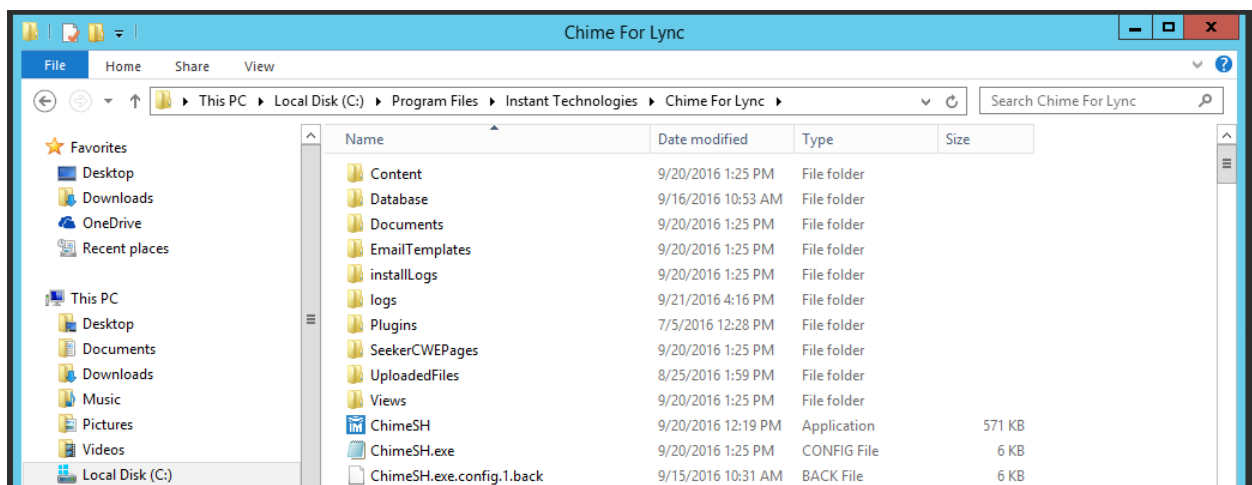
Chime For Lync

File Home Share View

This PC ▸ Local Disk (C:) ▸ Program Files ▸ Instant Technologies ▸ Chime For Lync ▸

Search Chime For Lync

Favorites
Desktop
Downloads
OneDrive
Recent places

This PC
Desktop
Documents
Downloads
Music
Pictures
Videos
Local Disk (C:)

| Name | Date modified | Type | Size |
|---|---|---|---|
| Content | 9/20/2016 1:25 PM | File folder | |
| Database | 9/16/2016 10:53 AM | File folder | |
| Documents | 9/20/2016 1:25 PM | File folder | |
| EmailTemplates | 9/20/2016 1:25 PM | File folder | |
| installLogs | 9/20/2016 1:25 PM | File folder | |
| logs | 9/21/2016 4:16 PM | File folder | |
| Plugins | 7/5/2016 12:28 PM | File folder | |
| SeekerCWEPages | 9/20/2016 1:25 PM | File folder | |
| UploadedFiles | 8/25/2016 1:59 PM | File folder | |
| Views | 9/20/2016 1:25 PM | File folder | |
| ChimeSH | 9/20/2016 12:19 PM | Application | 571 KB |
| ChimeSH.exe | 9/20/2016 1:25 PM | CONFIG File | 6 KB |
| ChimeSH.exe.config.1.back | 9/15/2016 10:31 AM | BACK File | 6 KB |